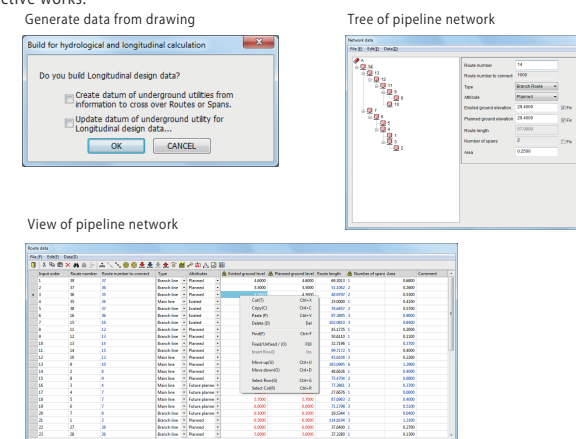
ective works.

Generate data from drawing

Build for hydrological and longitudinal calculation

Do you build Longitudinal design data?

Create datum of underground utilities from information to cross over Routes or Spans.

Update datum of underground utility for Longitudinal design data...

OK

CANCEL

Tree of pipeline network

Network data

File (F) Edit (E) Data (D)

Route number 14

Route number to connect 1000

Type Branch Route

Attribute Planned

Existed ground elevation 28.4000

Planned ground elevation 28.4000

Route length 57.0000

Number of spans 2

Area 0.2500

View of pipeline network

Route data

File (F) Edit (E) Data (D)

Input order | Route number | Route number to connect | Type | Attributes | Existed ground level | Planned ground level | Route length | Number of spans | Area | Comment

Cut (T) Ctrl+X
Copy (C) Ctrl+C
Paste (P) Ctrl+V
Delete (D) Del
Find (F) Ctrl+F
Find/Unfind / (O) F3
Insert Row (I) Ins
Move up (U) Ctrl+U
Move down (O) Ctrl+D
Select Row (G) Ctrl+G
Select Col (R) Ctrl+R

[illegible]